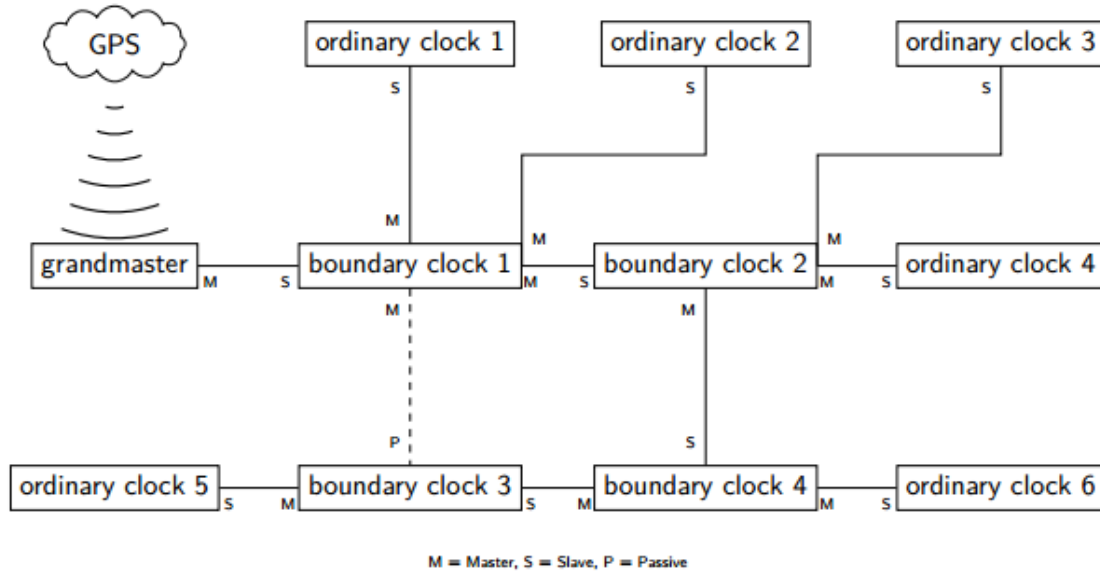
GPS

ordinary clock 1

S

M

ordinary clock 2

S

M

ordinary clock 3

S

M

grandmaster

M

S

boundary clock 1

M

S

boundary clock 2

M

S

ordinary clock 4

M

P

M

S

ordinary clock 5

S

M

boundary clock 3

S

M

boundary clock 4

M

S

ordinary clock 6

M = Master, S = Slave, P = Passive